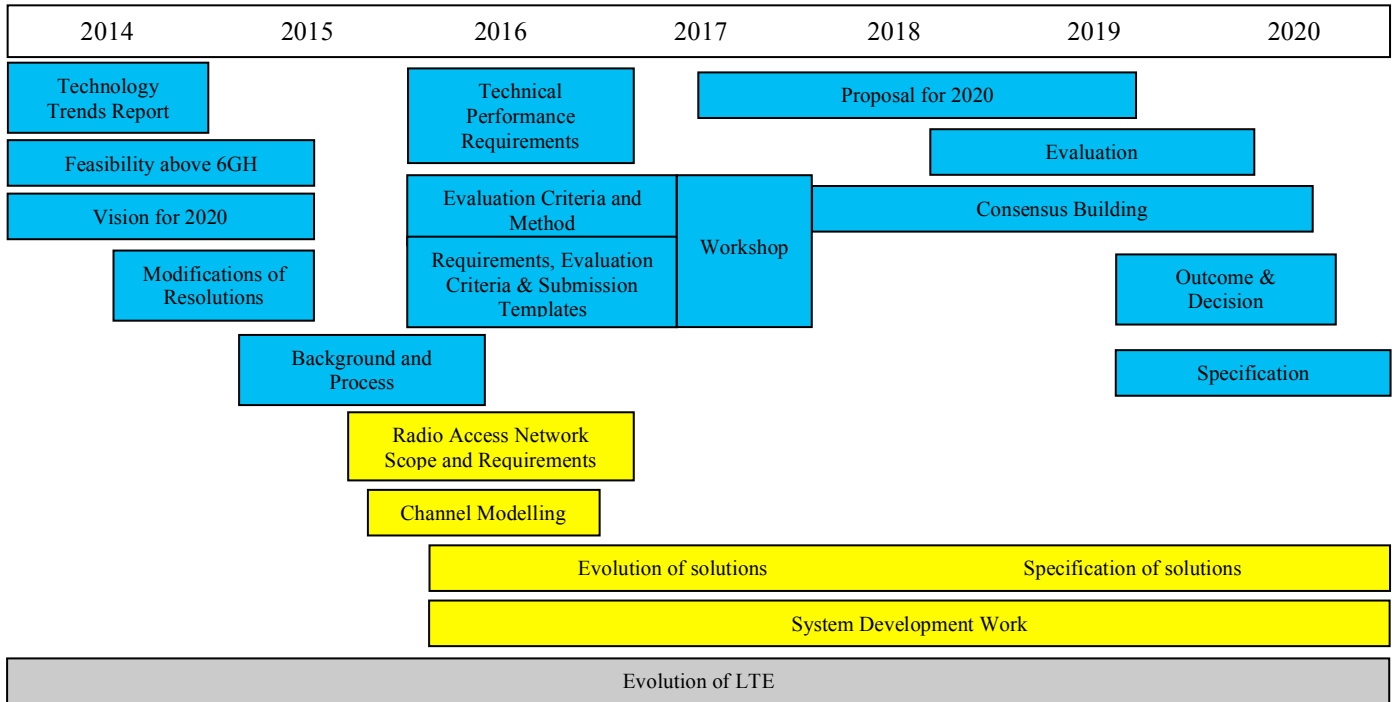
2014 2015 2016 2017 2018 2019 2020

Technology Trends Report

Technical Performance Requirements

Proposal for 2020

Evaluation

Feasibility above 6GH

Evaluation Criteria and Method

Workshop

Consensus Building

Vision for 2020

Modifications of Resolutions

Requirements, Evaluation Criteria & Submission Templates

Outcome & Decision

Background and Process

Specification

Radio Access Network Scope and Requirements

Channel Modelling

Evolution of solutions

Specification of solutions

System Development Work

Evolution of LTE